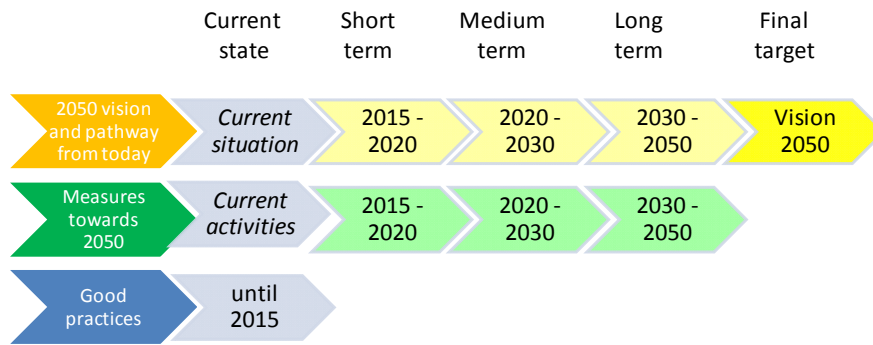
Current state

Short term

Medium term

Long term

Final target

2050 vision and pathway from today

*Current situation*

2015 - 2020

2020 - 2030

2030 - 2050

Vision 2050

Measures towards 2050

*Current activities*

2015 - 2020

2020 - 2030

2030 - 2050

Good practices

until 2015